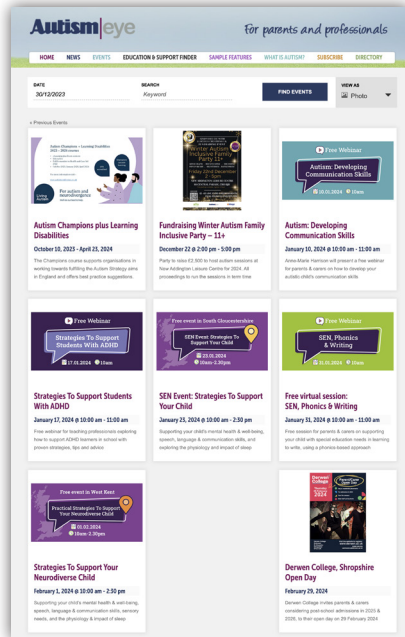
Autism|eye For parents and professionals

HOME NEWS EVENTS EDUCATION & SUPPORT FINDER SAMPLE FEATURES WHAT IS AUTISM? SUBSCRIBE DIRECTORY

DATE
30/12/2023

SEARCH
Keyword

FIND EVENTS

VIEW AS
Photo

« Previous Events

Autism Champions + Learning Disabilities 2023 – 2024 courses

For autism and neurodivergence

Autism Champions plus Learning Disabilities

October 10, 2023 - April 25, 2024

The Champions course supports organisations in working towards fulfilling the Autism Strategy aims in England and offers best practical suggestions.

Winter Autism Inclusive Family Party 11+

Fundraising Winter Autism Family Inclusive Party – 11+

December 22 @ 2:00 pm - 5:00 pm

Party to raise £2,500 to fund autism sessions at New Addington Leisure Centre for 2024. All proceedings to run the sessions in term time

Free Webinar

Autism: Developing Communication Skills

10.01.2024 10am

Autism: Developing Communication Skills

January 10, 2024 @ 10:00 am - 11:00 am

Anne-Marie Harrison will present a free webinar for parents & carers on how to develop your autistic child's communication skills.

Free Webinar

Strategies To Support Students With ADHD

17.01.2024 10am

Strategies To Support Students With ADHD

January 17, 2024 @ 10:00 am - 11:00 am

Free webinar for teaching professionals regarding how to support ADHD learners in school with proven strategies, tips and advice

Free event in South Gloucestershire

SEN Event: Strategies To Support Your Child

25.01.2024
10am-2.30pm

SEN Event: Strategies To Support Your Child

January 25, 2024 @ 10:00 am - 2:30 pm

Supporting your child's mental health & well-being, speech, language & communication skills, and exploring the physiology and impact of sleep.

Free Webinar

SEN, Phonics & Writing

31.01.2024 10am

Free virtual session: SEN, Phonics & Writing

January 31, 2024 @ 10:00 am - 11:00 am

Free session for parents & carers on supporting your child with special education needs in learning to write, using a phonics-based approach

Free event in West Kent

Practical Strategies To Support Your Neurodiverse Child

01.02.2024
10am-2.30pm

Strategies To Support Your Neurodiverse Child

February 1, 2024 @ 10:00 am - 2:30 pm

Supporting your child's mental health & well-being, speech, language & communication skills, sensory needs, and the physiology & impact of sleep

Derwen College Open Day

Derwen College, Shropshire Open Day

February 29, 2024

Derwen College invites parents & carers considering post-school admission in 2025 & 2026, to their open day on 29 February 2024